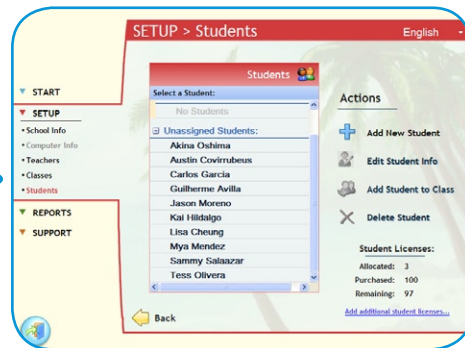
SETUP > Students

English

START

SETUP

• School Info
• Computer Info
• Teachers
• Classes
• Students

REPORTS

SUPPORT

Students

Select a Student:

No Students

Unassigned Students:

Akina Oshima
Austin Covirrubeus
Carlos Garcia
Guilherme Avilla
Jason Moreno
Kai Hildalgo
Lisa Cheung
Mya Mendez
Sammy Salazaar
Tess Olivera

Actions

Add New Student

Edit Student Info

Add Student to Class

Delete Student

Student Licenses:

Allocated: 3
Purchased: 100
Remaining: 97

Add additional student licenses...

Back